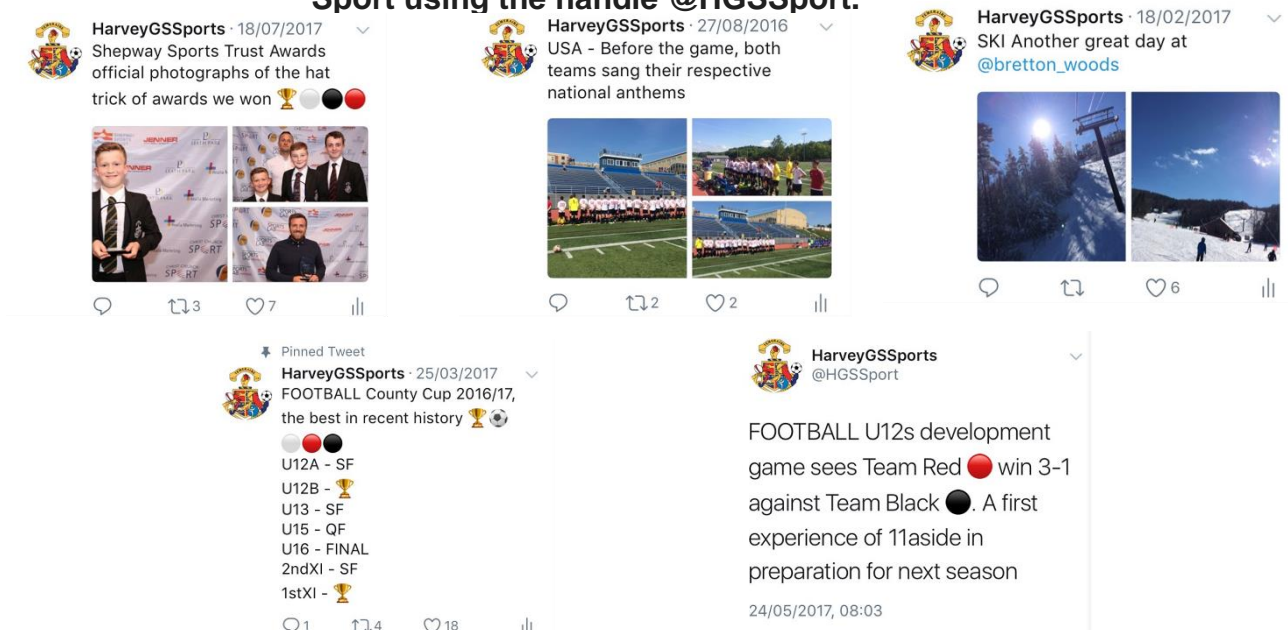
Sport using the handle @HGSSport.

HarveyGSSports · 18/07/2017
Shepway Sports Trust Awards official photographs of the hat trick of awards we won 🏆⚪⚫🔴

3 7

HarveyGSSports · 27/08/2016
USA - Before the game, both teams sang their respective national anthems

2 2

HarveyGSSports · 18/02/2017
SKI Another great day at @bretton_woods

6

Pinned Tweet
HarveyGSSports · 25/03/2017
FOOTBALL County Cup 2016/17, the best in recent history 🏆⚽
⚪🔴⚫
U12A - SF
U12B - 🏆
U13 - SF
U15 - QF
U16 - FINAL
2ndXI - SF
1stXI - 🏆

1 4 18

HarveyGSSports
@HGSSport

FOOTBALL U12s development game sees Team Red 🔴 win 3-1 against Team Black ⚫. A first experience of 11aside in preparation for next season

24/05/2017, 08:03